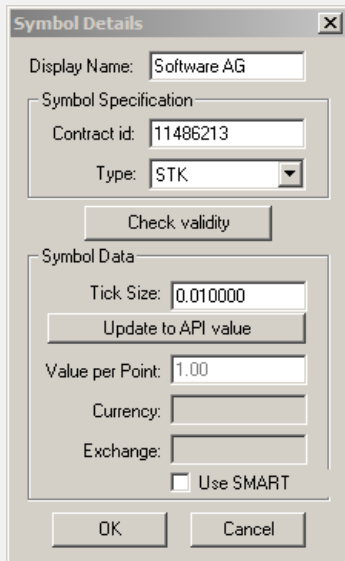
Symbol Details

Display Name: Software AG

Symbol Specification

Contract id: 11486213

Type: STK

Check validity

Symbol Data

Tick Size: 0.010000

Update to API value

Value per Point: 1.00

Currency:

Exchange:

Use SMART

OK

Cancel